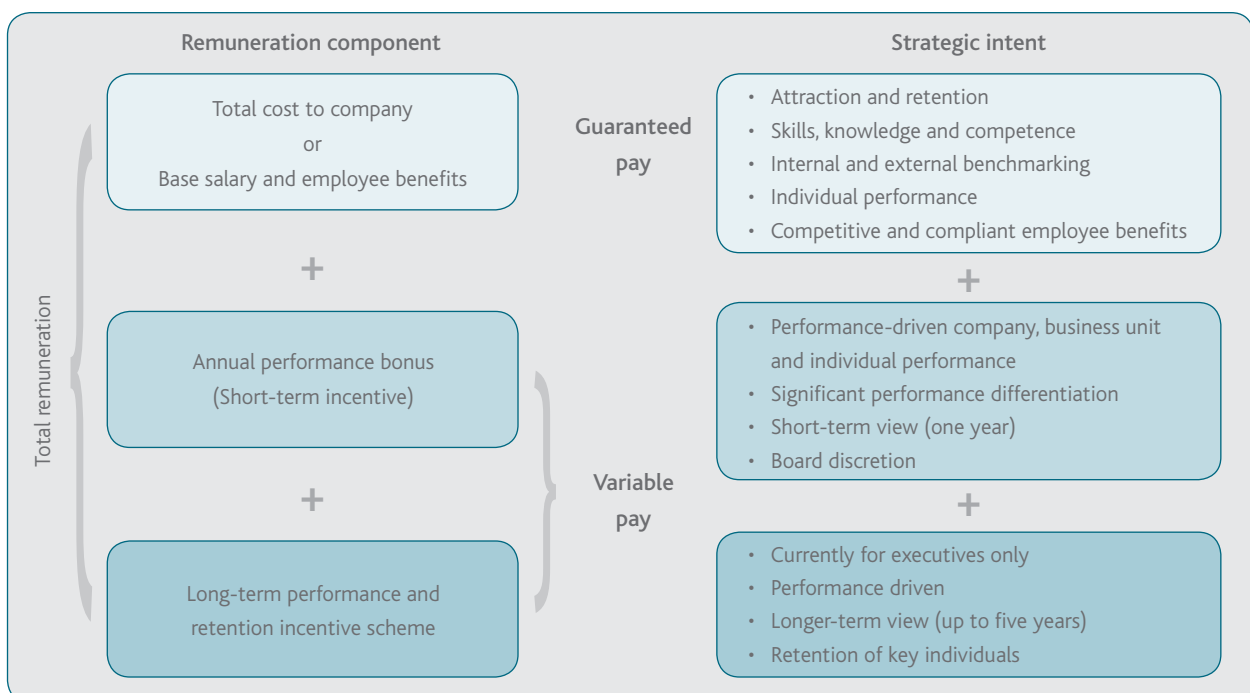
Remuneration component

Strategic intent

Total remuneration

Total cost to company
or
Base salary and employee benefits

Guaranteed pay

- Attraction and retention
- Skills, knowledge and competence
- Internal and external benchmarking
- Individual performance
- Competitive and compliant employee benefits

+

+

Annual performance bonus
(Short-term incentive)

- Performance-driven company, business unit and individual performance
- Significant performance differentiation
- Short-term view (one year)
- Board discretion

+

+

Variable pay

Long-term performance and retention incentive scheme

- Currently for executives only
- Performance driven
- Longer-term view (up to five years)
- Retention of key individuals